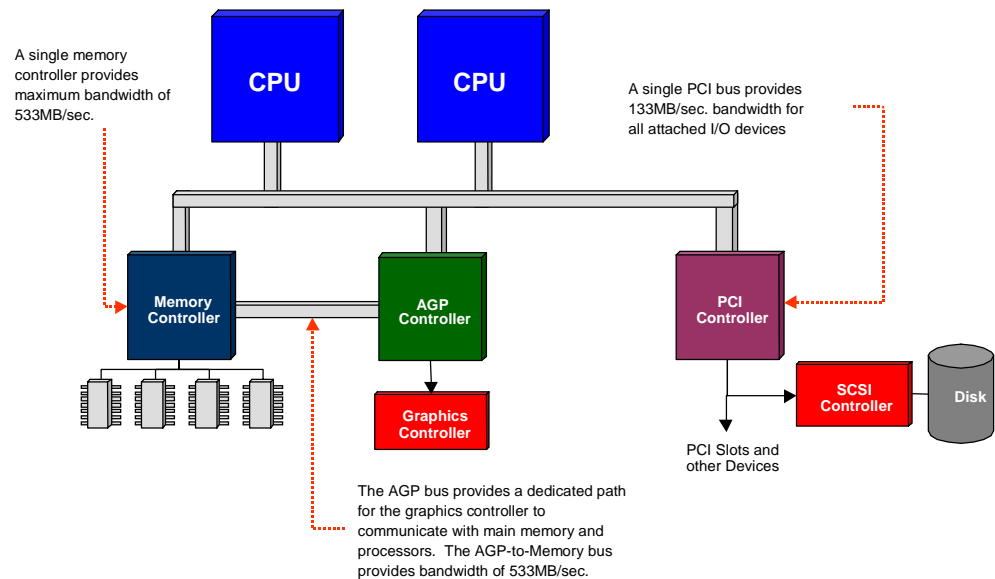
A single memory controller provides maximum bandwidth of 533MB/sec.

CPU

CPU

A single PCI bus provides 133MB/sec. bandwidth for all attached I/O devices

Memory Controller

AGP Controller

PCI Controller

Graphics Controller

SCSI Controller

Disk

PCI Slots and other Devices

The AGP bus provides a dedicated path for the graphics controller to communicate with main memory and processors. The AGP-to-Memory bus provides bandwidth of 533MB/sec.